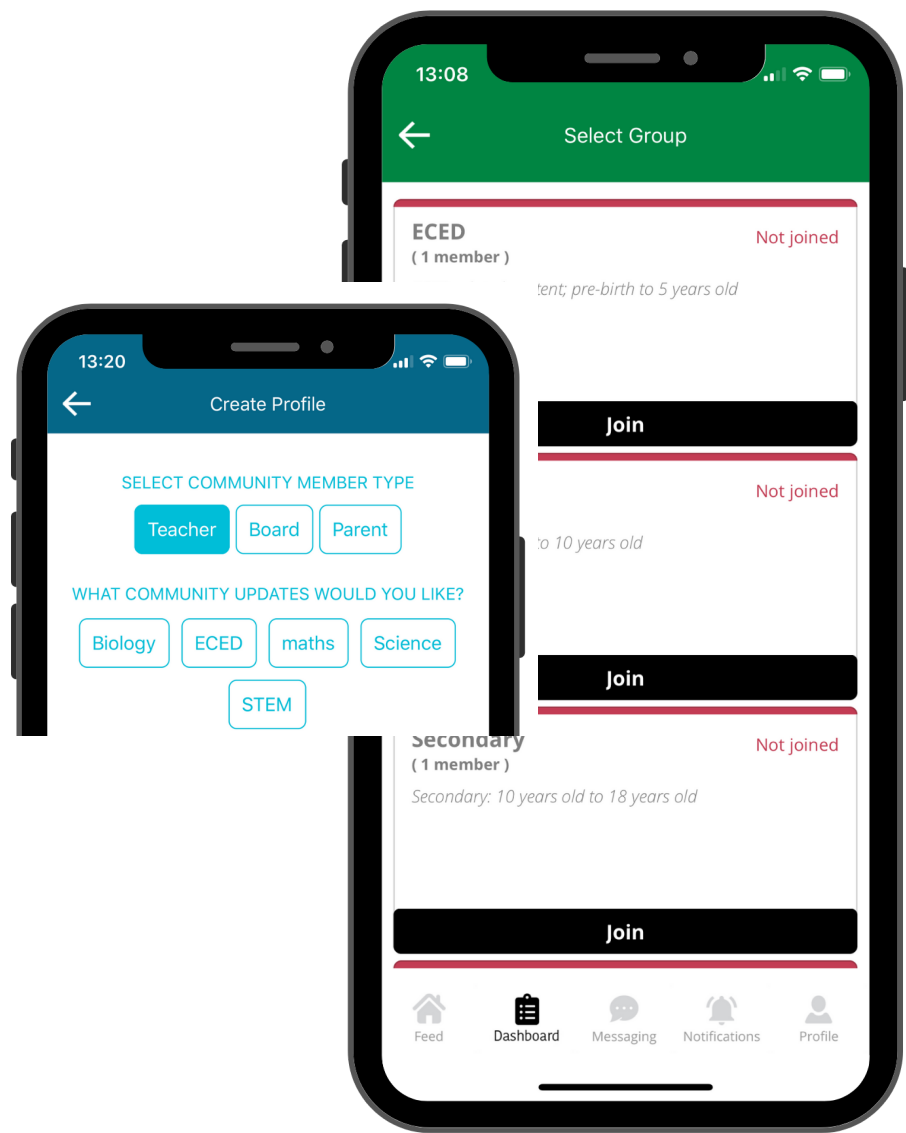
13:08

Select Group

ECED
( 1 member )
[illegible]tent; pre-birth to 5 years old

Not joined

Join

Not joined

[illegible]o 10 years old

Join

Secondary
( 1 member )
Secondary: 10 years old to 18 years old

Not joined

Join

Feed Dashboard Messaging Notifications Profile

13:20

Create Profile

SELECT COMMUNITY MEMBER TYPE

Teacher Board Parent

WHAT COMMUNITY UPDATES WOULD YOU LIKE?

Biology ECED maths Science

STEM